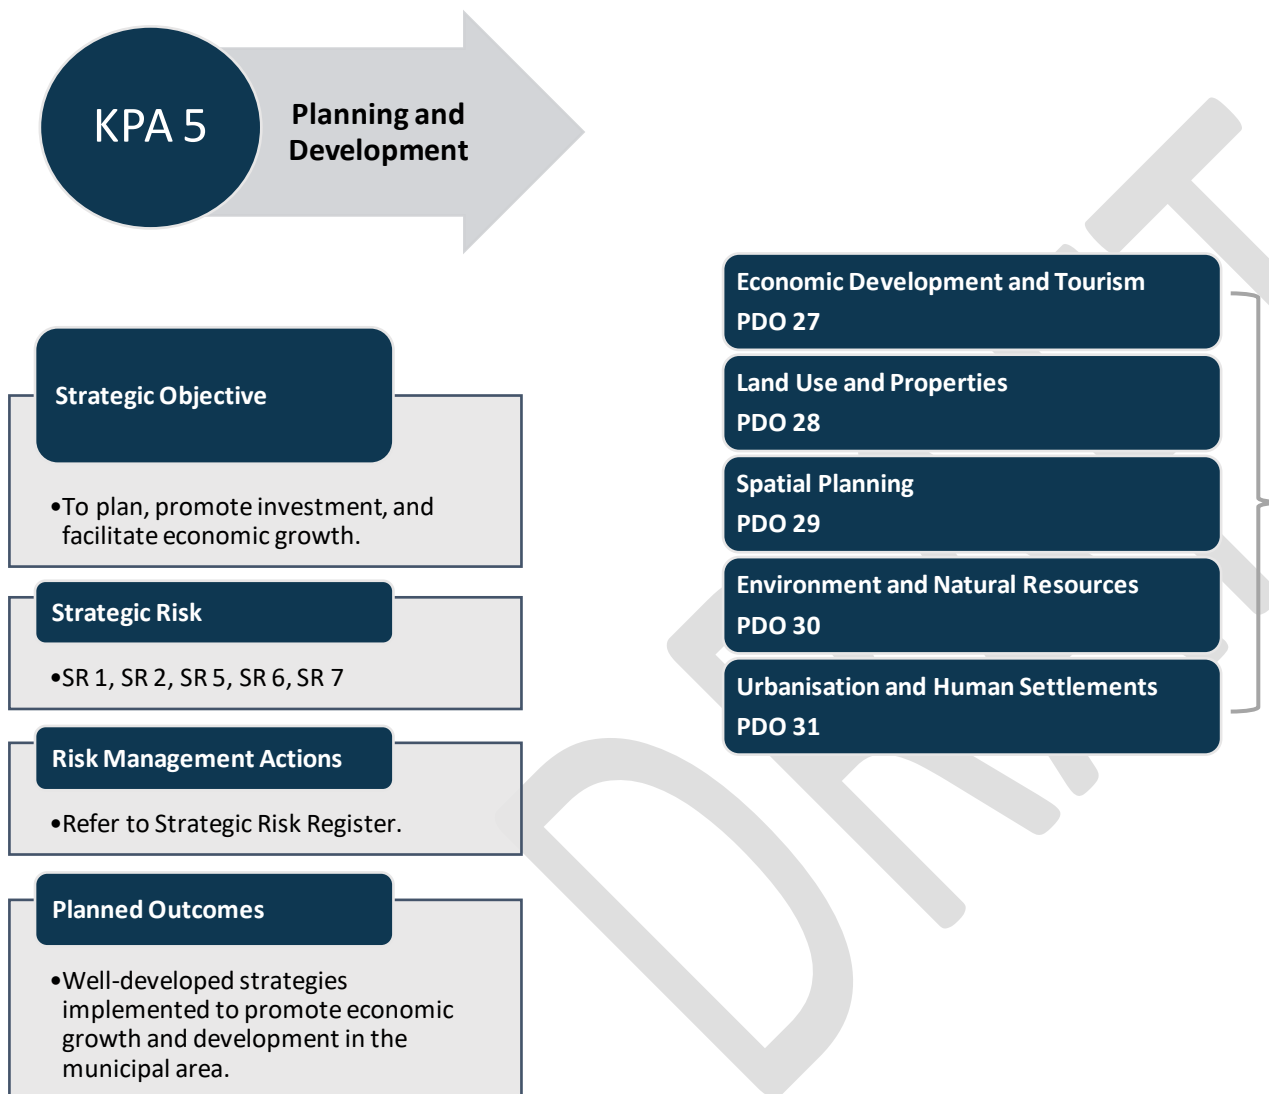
KPA 5

Planning and Development

Strategic Objective

•To plan, promote investment, and facilitate economic growth.

Strategic Risk

•SR 1, SR 2, SR 5, SR 6, SR 7

Risk Management Actions

•Refer to Strategic Risk Register.

Planned Outcomes

•Well-developed strategies implemented to promote economic growth and development in the municipal area.

Economic Development and Tourism
PDO 27

Land Use and Properties
PDO 28

Spatial Planning
PDO 29

Environment and Natural Resources
PDO 30

Urbanisation and Human Settlements
PDO 31

DRAFT